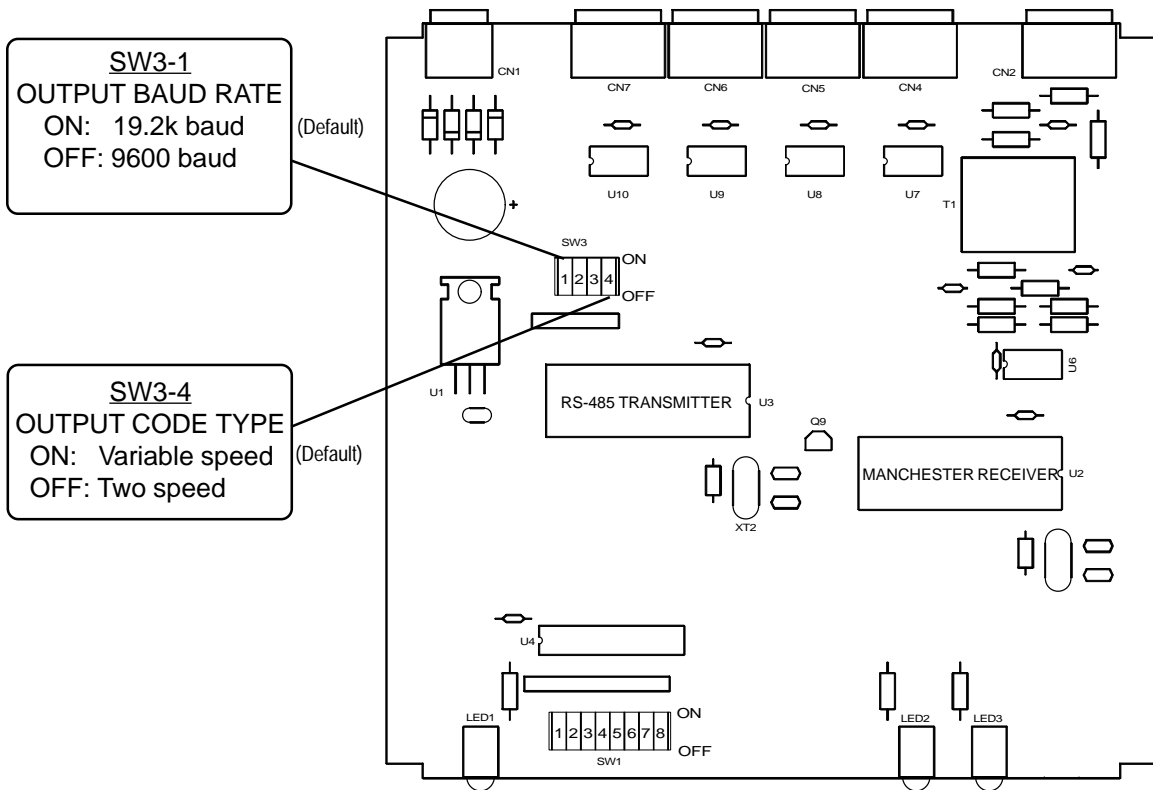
SW3-1
OUTPUT BAUD RATE
ON: 19.2k baud
OFF: 9600 baud

(Default)

SW3-4
OUTPUT CODE TYPE
ON: Variable speed
OFF: Two speed

(Default)

CN1
CN7
CN6
CN5
CN4
CN2

U10
U9
U8
U7
T1

SW3
ON
1 2 3 4
OFF

U1
U6

RS-485 TRANSMITTER
U3
Q9

MANCHESTER RECEIVER
U2

XT2

U4

LED1
ON
1 2 3 4 5 6 7 8
OFF
SW1

LED2
LED3